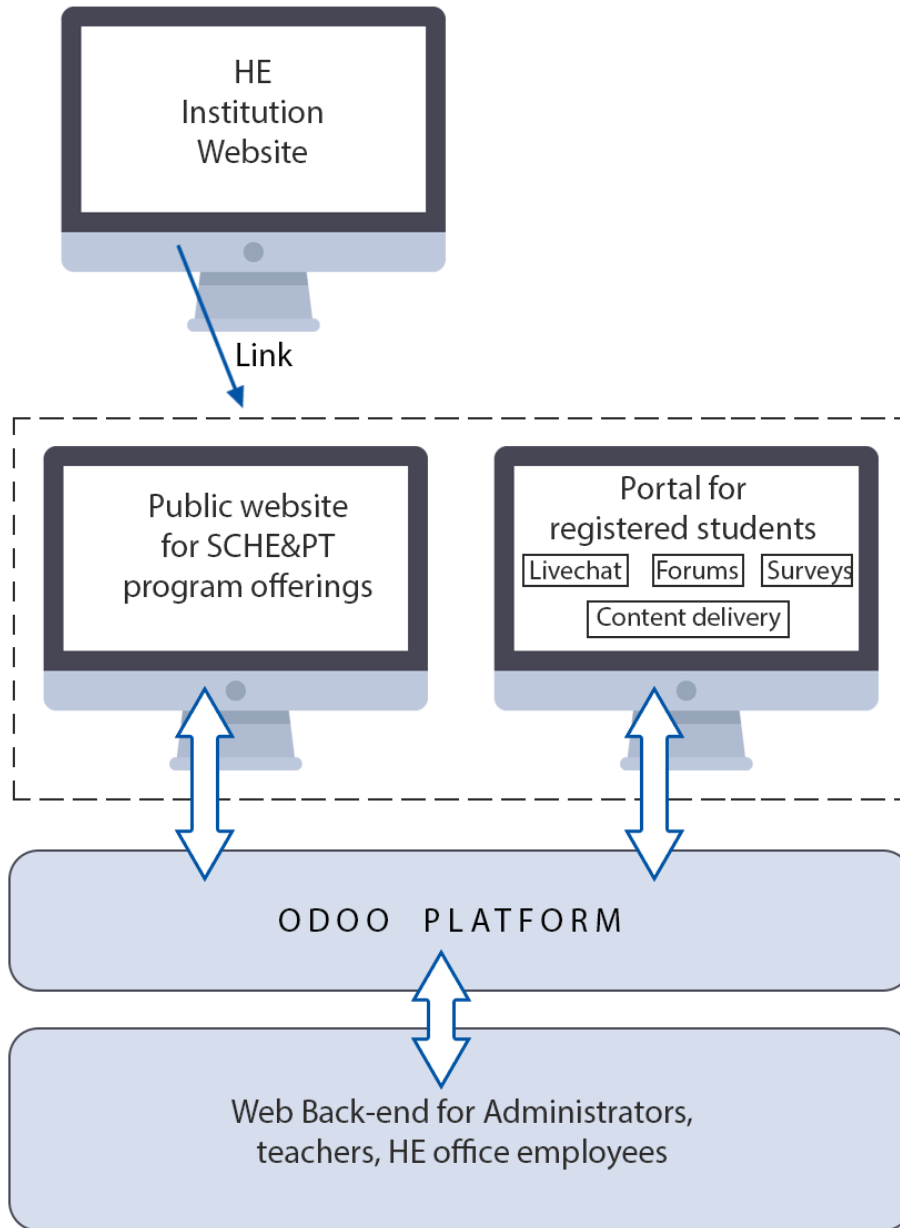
HE Institution Website

Link

Public website for SCHE&PT program offerings

Portal for registered students

Livechat

Forums

Surveys

Content delivery

ODOO PLATFORM

Web Back-end for Administrators, teachers, HE office employees